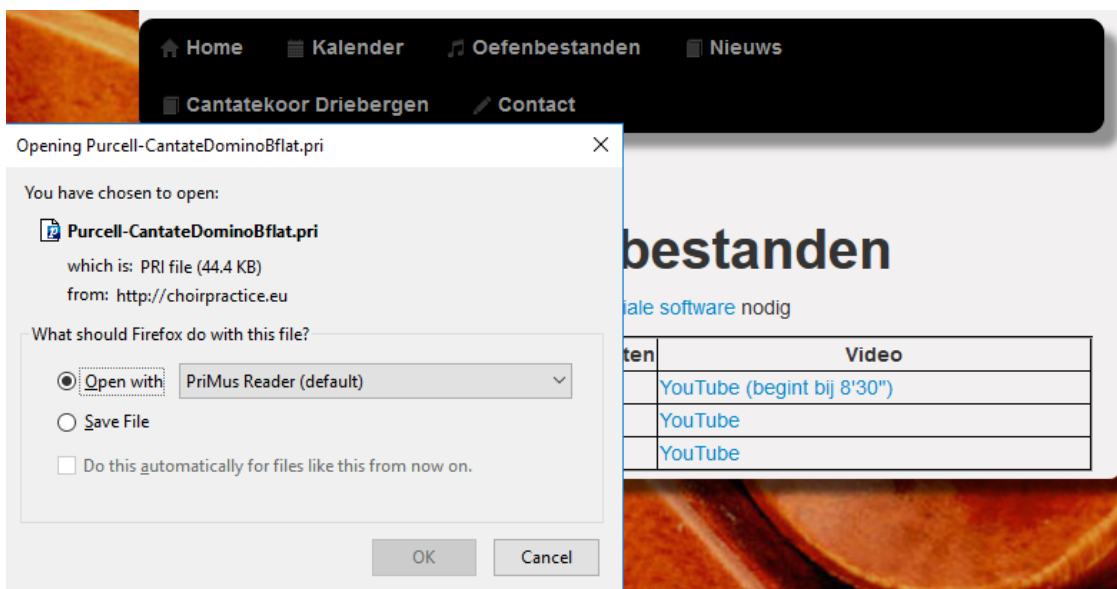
Home Kalender Oefenbestanden Nieuws
Cantatekoor Driebergen Contact

Opening Purcell-CantateDominoBflat.pri

You have chosen to open:

Purcell-CantateDominoBflat.pri

which is: PRI file (44.4 KB)

from: http://choirpractice.eu

What should Firefox do with this file?

Open with PriMus Reader (default)

Save File

Do this automatically for files like this from now on.

OK Cancel

bestanden

iale software nodig

| ten | Video |
|---|---|
| | YouTube (begint bij 8'30") |
| | YouTube |
| | YouTube |